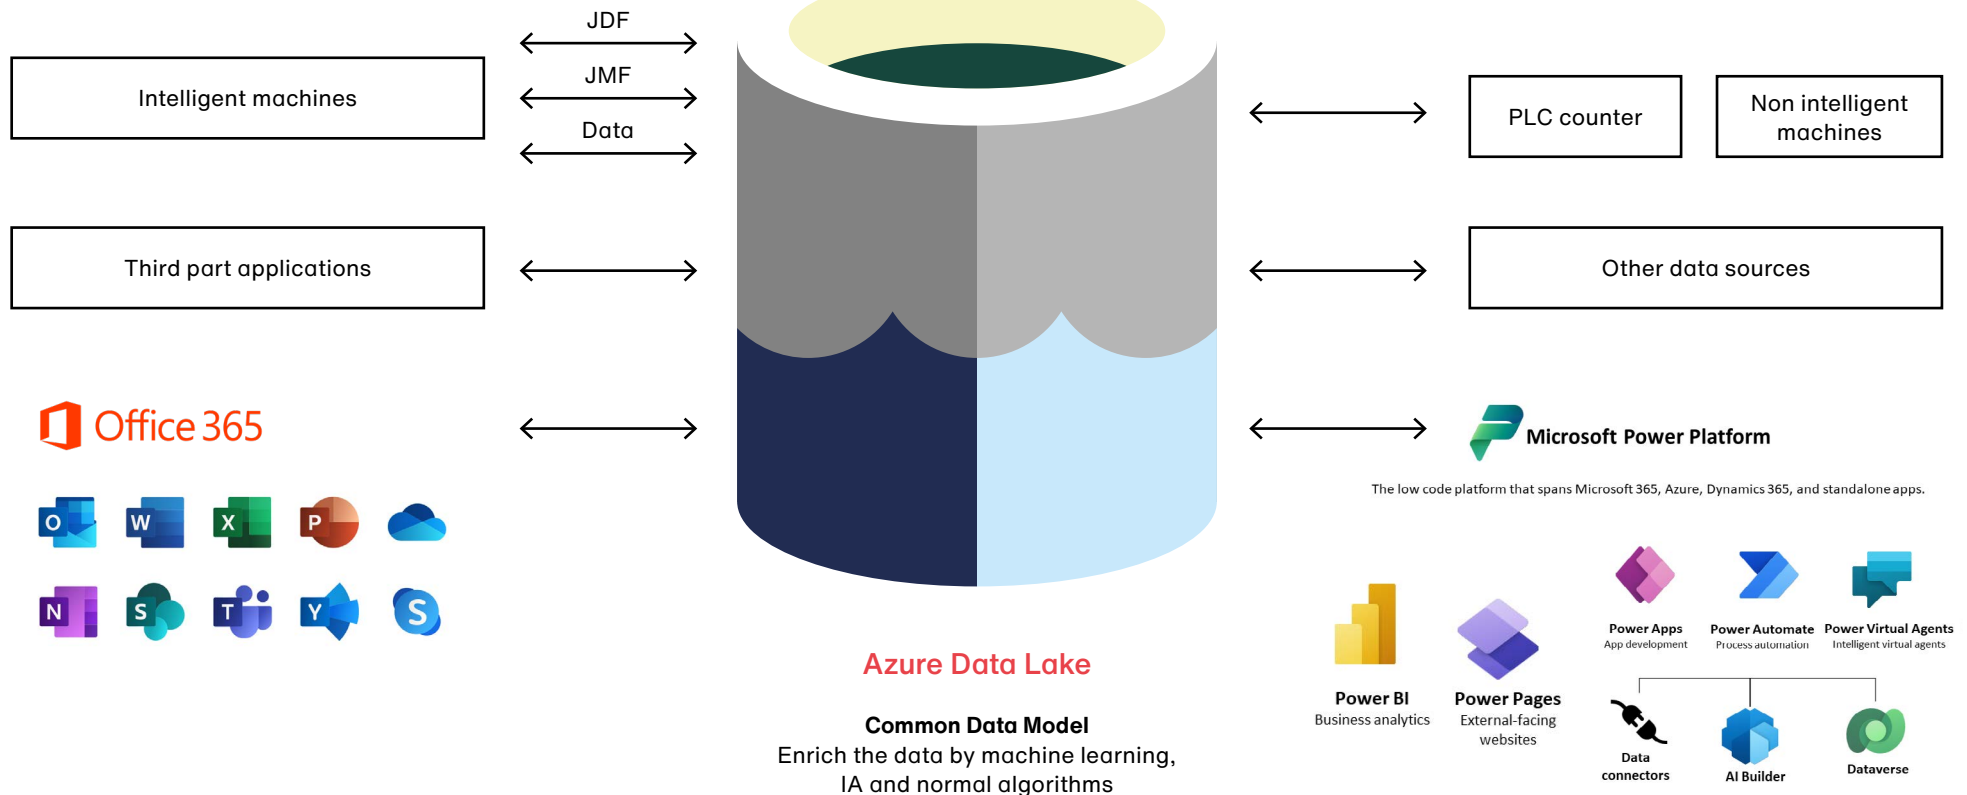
Intelligent machines

JDF

JMF

Data

PLC counter

Non intelligent machines

Third part applications

Other data sources

Office 365

Microsoft Power Platform

The low code platform that spans Microsoft 365, Azure, Dynamics 365, and standalone apps.

Power Apps
App development

Power Automate
Process automation

Power Virtual Agents
Intelligent virtual agents

Power BI
Business analytics

Power Pages
External-facing websites

Data connectors

AI Builder

Dataverse

Azure Data Lake

Common Data Model
Enrich the data by machine learning, IA and normal algorithms